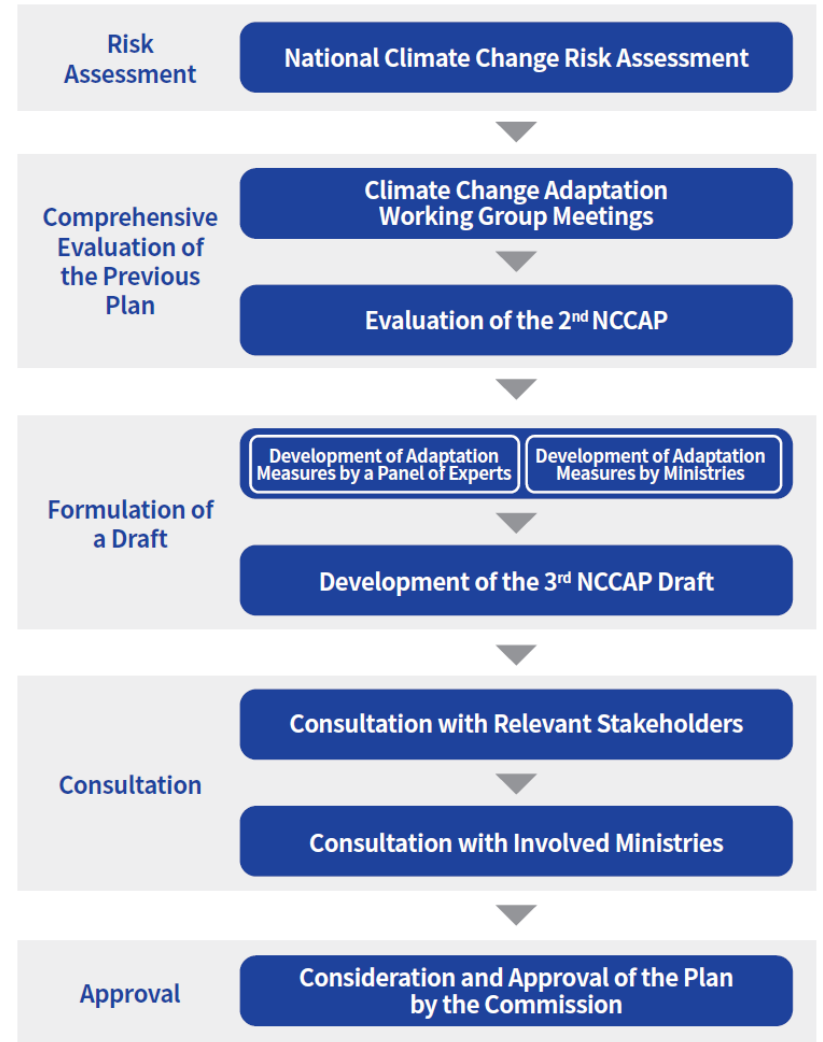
Risk Assessment

National Climate Change Risk Assessment

Comprehensive Evaluation of the Previous Plan

Climate Change Adaptation Working Group Meetings

Evaluation of the 2$^{nd}$ NCCAP

Formulation of a Draft

Development of Adaptation Measures by a Panel of Experts

Development of Adaptation Measures by Ministries

Development of the 3$^{rd}$ NCCAP Draft

Consultation

Consultation with Relevant Stakeholders

Consultation with Involved Ministries

Approval

Consideration and Approval of the Plan by the Commission